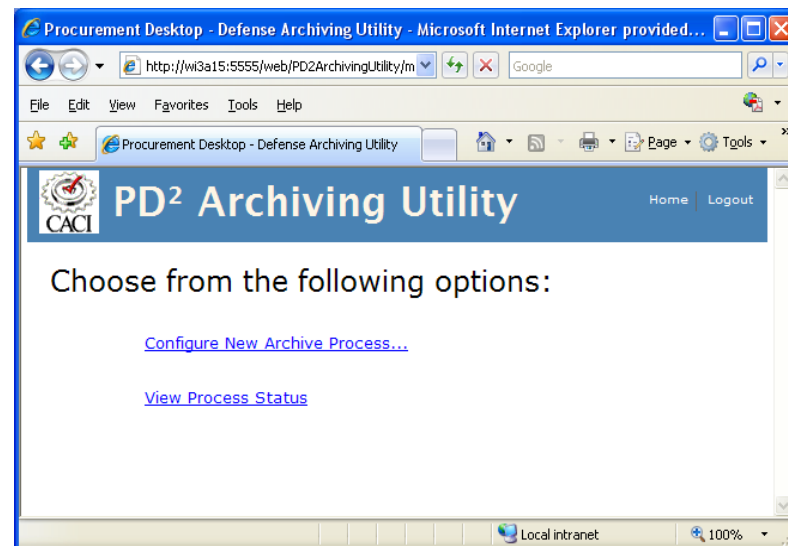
Procurement Desktop - Defense Archiving Utility - Microsoft Internet Explorer provided...

http://wi3a15:5555/web/PD2ArchivingUtility/m

Google

File Edit View Favorites Tools Help

Procurement Desktop - Defense Archiving Utility

Page Tools

CACI

PD² Archiving Utility

Home | Logout

Choose from the following options:

Configure New Archive Process...

View Process Status

Local intranet

100%